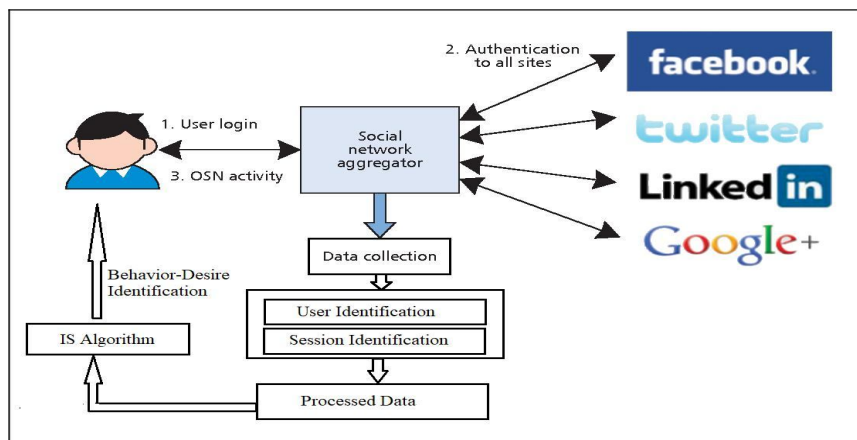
2. Authentication to all sites

facebook.

1. User login

Social network aggregator

twitter

3. OSN activity

Linked in

Google+

Data collection

Behavior-Desire Identification

User Identification

IS Algorithm

Session Identification

Processed Data